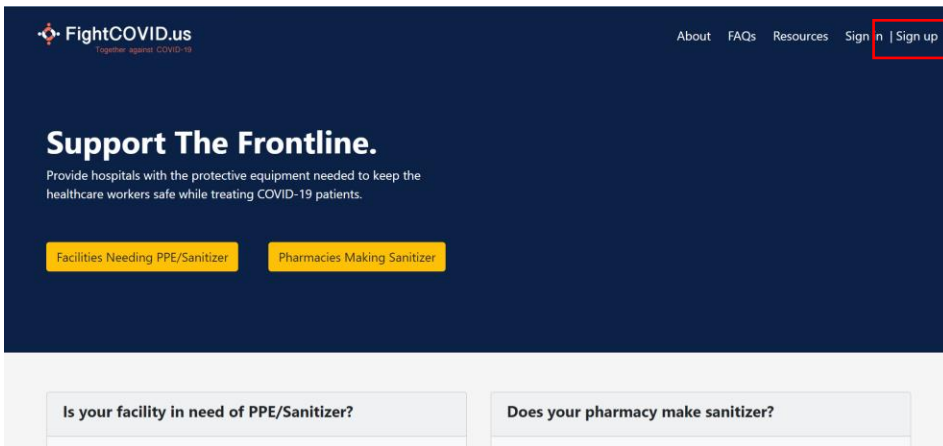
FightCOVID.us
Together against COVID-19

About FAQs Resources Sign In | Sign up

Support The Frontline.

Provide hospitals with the protective equipment needed to keep the healthcare workers safe while treating COVID-19 patients.

Facilities Needing PPE/Sanitizer

Pharmacies Making Sanitizer

Is your facility in need of PPE/Sanitizer?

Does your pharmacy make sanitizer?